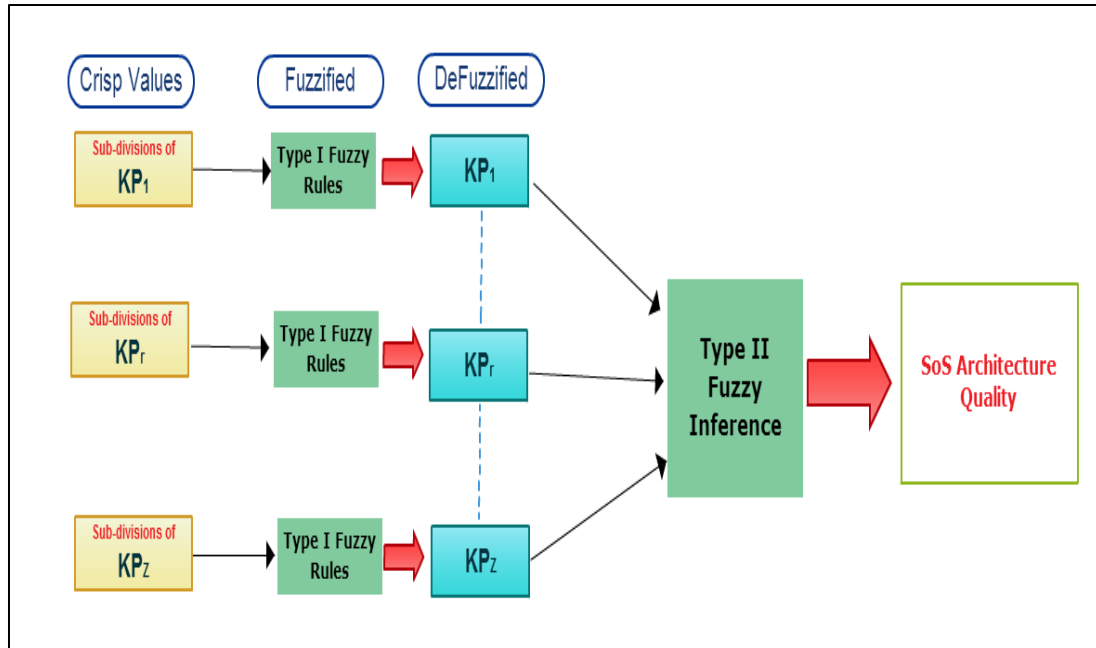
Crisp Values

Fuzzified

DeFuzzified

Sub-divisions of $KP_1$

Type I Fuzzy Rules

$KP_1$

Sub-divisions of $KP_r$

Type I Fuzzy Rules

$KP_r$

Sub-divisions of $KP_Z$

Type I Fuzzy Rules

$KP_Z$

Type II Fuzzy Inference

SoS Architecture Quality